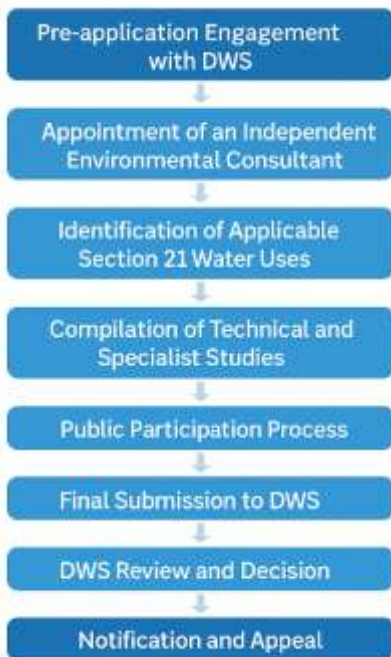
Pre-application Engagement with DWS

Appointment of an Independent Environmental Consultant

Identification of Applicable Section 21 Water Uses

Compilation of Technical and Specialist Studies

Public Participation Process

Final Submission to DWS

DWS Review and Decision

Notification and Appeal